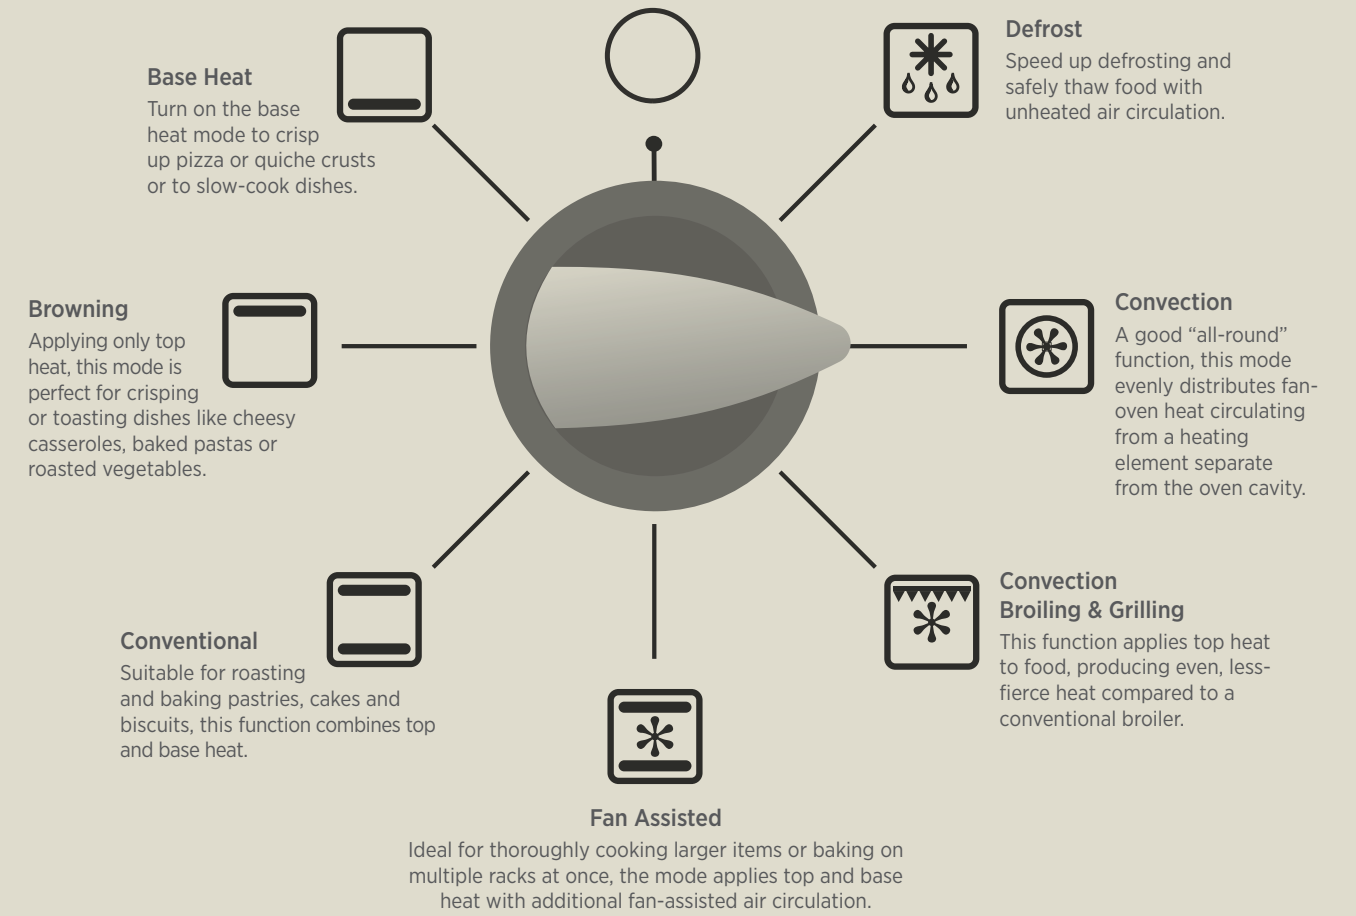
Base Heat
Turn on the base heat mode to crisp up pizza or quiche crusts or to slow-cook dishes.

Defrost
Speed up defrosting and safely thaw food with unheated air circulation.

Browning
Applying only top heat, this mode is perfect for crisping or toasting dishes like cheesy casseroles, baked pastas or roasted vegetables.

Convection
A good "all-round" function, this mode evenly distributes fan-oven heat circulating from a heating element separate from the oven cavity.

Conventional
Suitable for roasting and baking pastries, cakes and biscuits, this function combines top and base heat.

Convection Broiling & Grilling
This function applies top heat to food, producing even, less-fierce heat compared to a conventional broiler.

Fan Assisted
Ideal for thoroughly cooking larger items or baking on multiple racks at once, the mode applies top and base heat with additional fan-assisted air circulation.